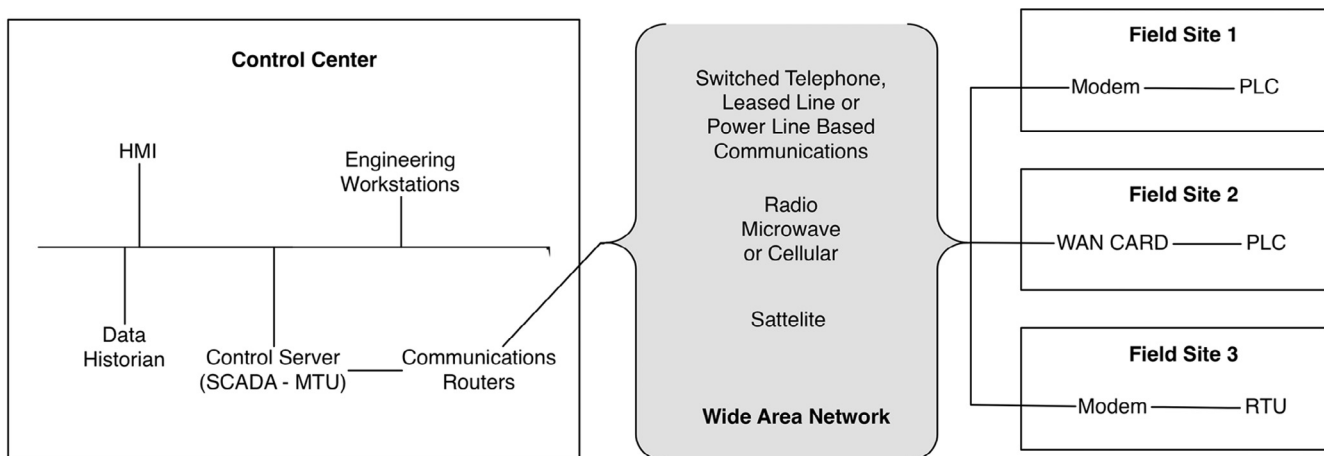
Control Center

HMI

Engineering Workstations

Data Historian

Control Server (SCADA - MTU)

Communications Routers

Switched Telephone, Leased Line or Power Line Based Communications

Radio Microwave or Cellular

Sattelite

Wide Area Network

Field Site 1

Modem PLC

Field Site 2

WAN CARD PLC

Field Site 3

Modem RTU